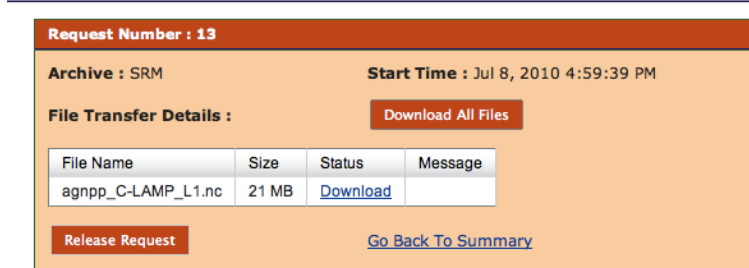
Request Number : 13

Archive : SRM

Start Time : Jul 8, 2010 4:59:39 PM

File Transfer Details :

Download All Files

| File Name | Size | Status | Message |
|---|---|---|---|
| agnpp_C-LAMP_L1.nc | 21 MB | Download | |

Release Request

Go Back To Summary